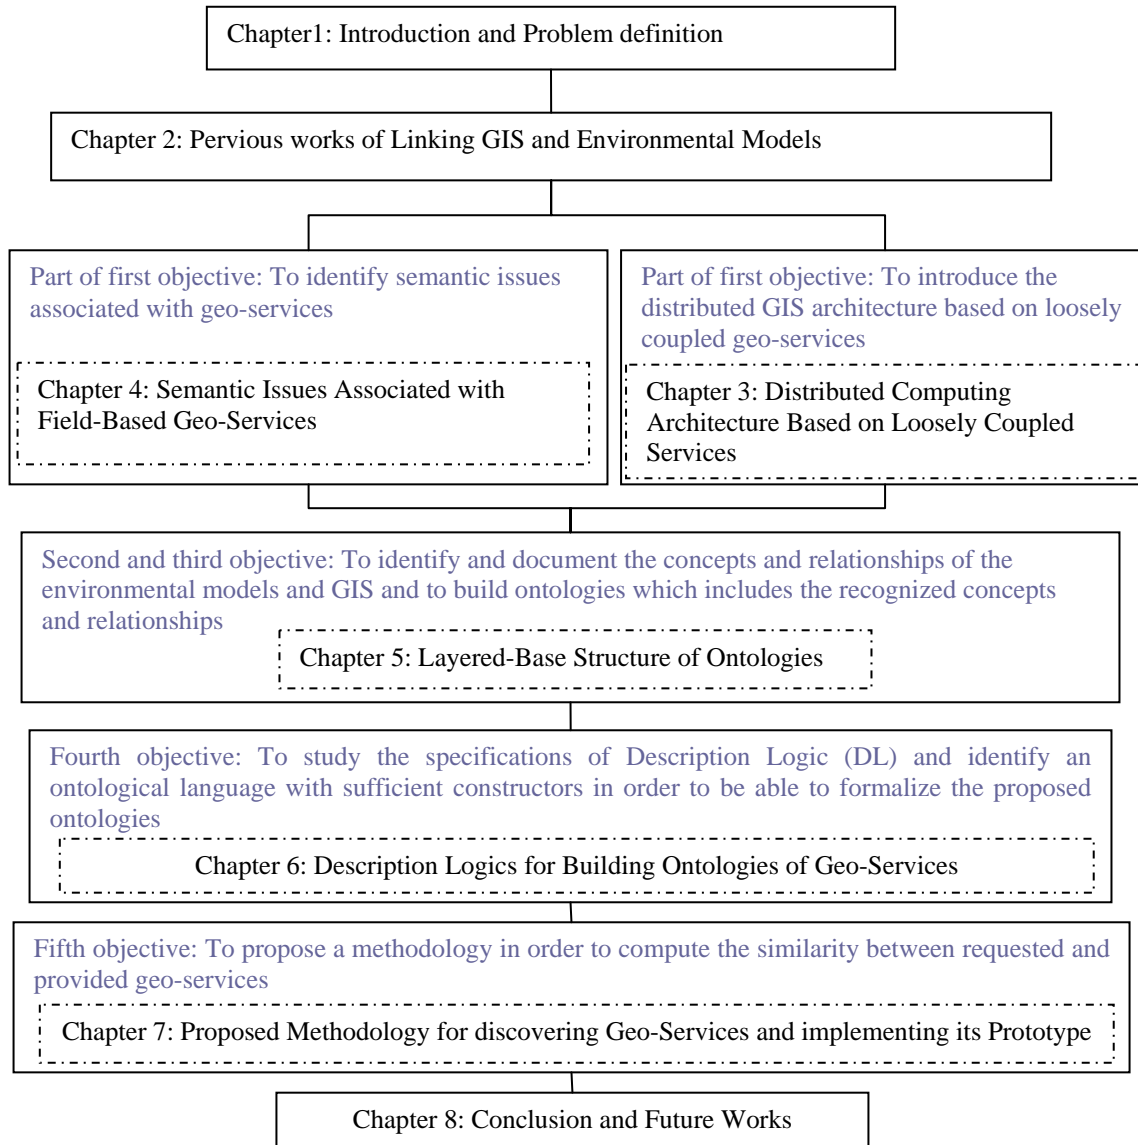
Chapter1: Introduction and Problem definition

Chapter 2: Pervious works of Linking GIS and Environmental Models

Part of first objective: To identify semantic issues associated with geo-services

Chapter 4: Semantic Issues Associated with Field-Based Geo-Services

Part of first objective: To introduce the distributed GIS architecture based on loosely coupled geo-services

Chapter 3: Distributed Computing Architecture Based on Loosely Coupled Services

Second and third objective: To identify and document the concepts and relationships of the environmental models and GIS and to build ontologies which includes the recognized concepts and relationships

Chapter 5: Layered-Base Structure of Ontologies

Fourth objective: To study the specifications of Description Logic (DL) and identify an ontological language with sufficient constructors in order to be able to formalize the proposed ontologies

Chapter 6: Description Logics for Building Ontologies of Geo-Services

Fifth objective: To propose a methodology in order to compute the similarity between requested and provided geo-services

Chapter 7: Proposed Methodology for discovering Geo-Services and implementing its Prototype

Chapter 8: Conclusion and Future Works